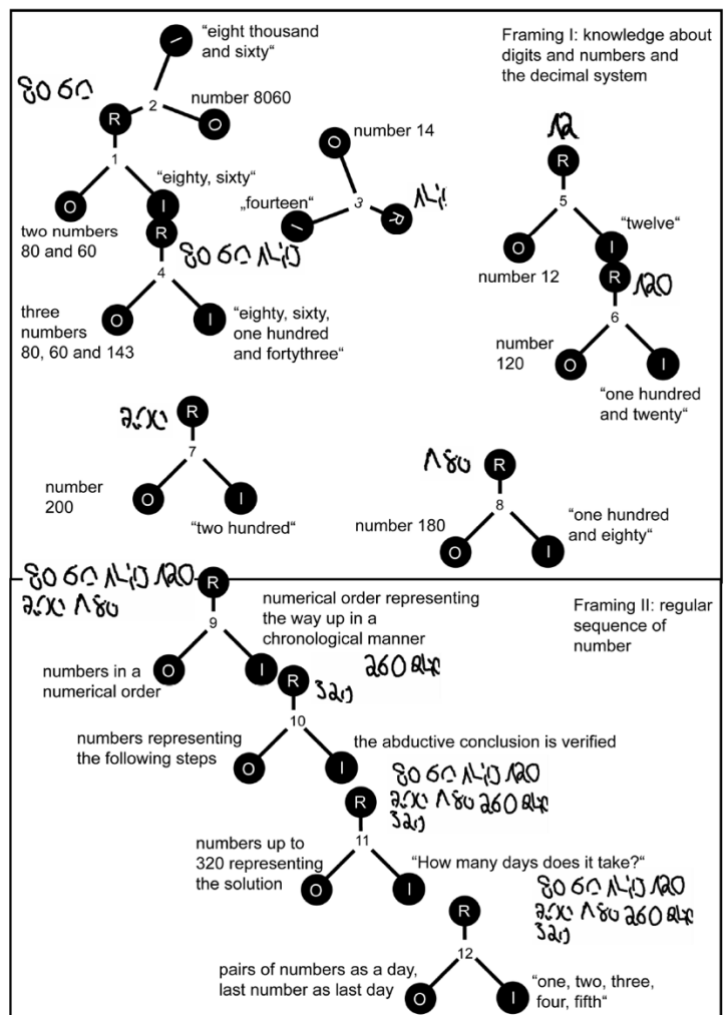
"eight thousand and sixty"

8060

number 8060

Framing I: knowledge about digits and numbers and the decimal system

"eighty, sixty"

two numbers 80 and 60

80 60 143

three numbers 80, 60 and 143

"eighty, sixty, one hundred and fortythree"

number 14

„fourteen"

14

12

"twelve"

number 12

120

number 120

"one hundred and twenty"

200

number 200

"two hundred"

180

number 180

"one hundred and eighty"

80 60 143 120 200 180

numerical order representing the way up in a chronological manner

Framing II: regular sequence of number

numbers in a numerical order

260 214

320

numbers representing the following steps

the abductive conclusion is verified

80 60 143 120 200 180 260 214 320

numbers up to 320 representing the solution

"How many days does it take?"

80 60 143 120 200 180 260 214 320

pairs of numbers as a day, last number as last day

"one, two, three, four, fifth"